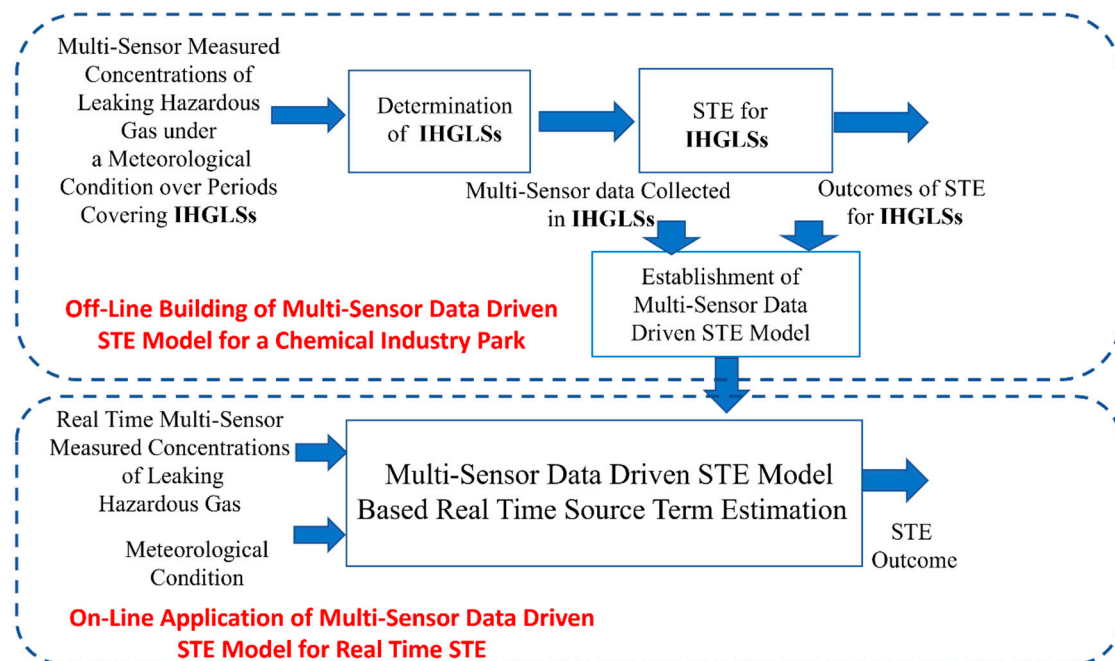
Multi-Sensor Measured Concentrations of Leaking Hazardous Gas under a Meteorological Condition over Periods Covering **IHGLSs**

Determination of **IHGLSs**

STE for **IHGLSs**

Multi-Sensor data Collected in **IHGLSs**

Outcomes of STE for **IHGLSs**

Establishment of Multi-Sensor Data Driven STE Model

Off-Line Building of Multi-Sensor Data Driven STE Model for a Chemical Industry Park

Real Time Multi-Sensor Measured Concentrations of Leaking Hazardous Gas

Meteorological Condition

Multi-Sensor Data Driven STE Model Based Real Time Source Term Estimation

STE Outcome

On-Line Application of Multi-Sensor Data Driven STE Model for Real Time STE